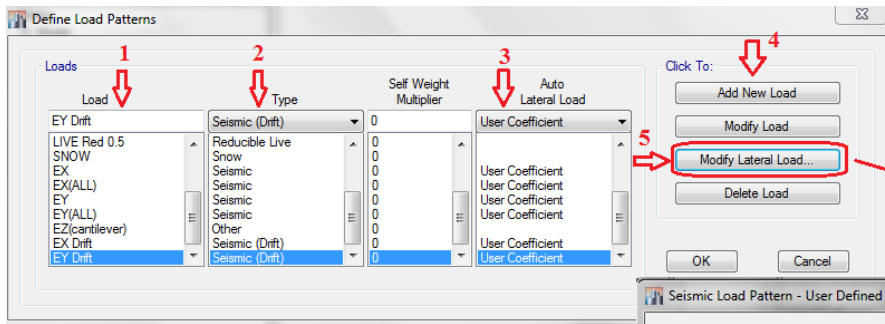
Define Load Patterns

Loads

1
Load
EY Drift

2
Type
Seismic (Drift)

Self Weight Multiplier
0

3
Auto Lateral Load
User Coefficient

| Load | Type | Self Weight Multiplier | Auto Lateral Load |
|---|---|---|---|
| LIVE Red 0.5 | Reducible Live | 0 | |
| SNOW | Snow | 0 | |
| EX | Seismic | 0 | User Coefficient |
| EX(ALL) | Seismic | 0 | User Coefficient |
| EY | Seismic | 0 | User Coefficient |
| EY(ALL) | Seismic | 0 | User Coefficient |
| EZ(cantilever) | Other | 0 | |
| EX Drift | Seismic (Drift) | 0 | User Coefficient |
| EY Drift | Seismic (Drift) | 0 | User Coefficient |

Click To:
4
Add New Load
Modify Load
5
Modify Lateral Load...
Delete Load

OK
Cancel

Seismic Load Pattern - User Defined